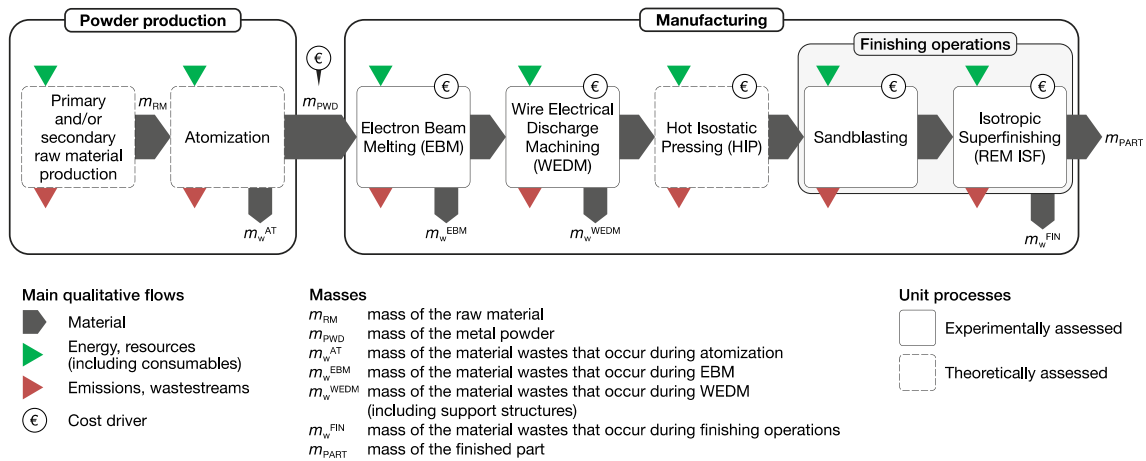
Powder production

Primary and/or secondary raw material production

$m_{RM}$

Atomization

$m_w^{AT}$

€

$m_{PWD}$

Manufacturing

€

Electron Beam Melting (EBM)

$m_w^{EBM}$

€

Wire Electrical Discharge Machining (WEDM)

$m_w^{WEDM}$

€

Hot Isostatic Pressing (HIP)

Finishing operations

€

Sandblasting

€

Isotropic Superfinishing (REM ISF)

$m_w^{FIN}$

$m_{PART}$

Main qualitative flows

Material

Energy, resources (including consumables)

Emissions, wastestreams

€ Cost driver

Masses

$m_{RM}$ mass of the raw material

$m_{PWD}$ mass of the metal powder

$m_w^{AT}$ mass of the material wastes that occur during atomization

$m_w^{EBM}$ mass of the material wastes that occur during EBM

$m_w^{WEDM}$ mass of the material wastes that occur during WEDM (including support structures)

$m_w^{FIN}$ mass of the material wastes that occur during finishing operations

$m_{PART}$ mass of the finished part

Unit processes

Experimentally assessed

Theoretically assessed